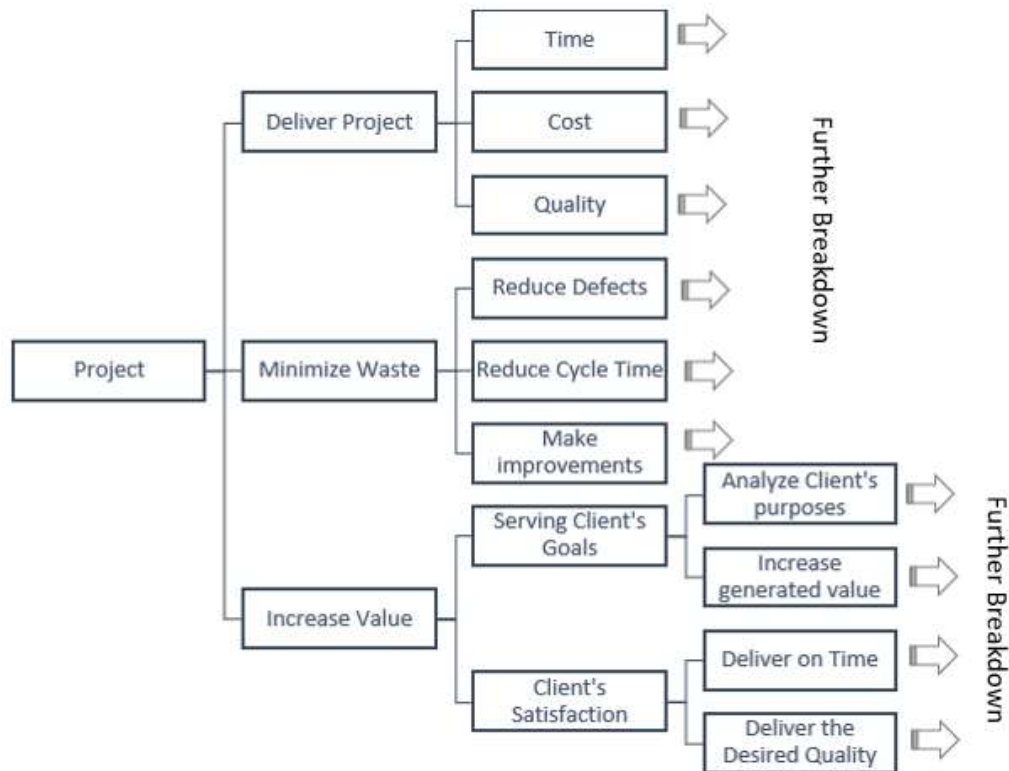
Project

Deliver Project

Time

Cost

Quality

Further Breakdown

Minimize Waste

Reduce Defects

Reduce Cycle Time

Make improvements

Increase Value

Serving Client's Goals

Analyze Client's purposes

Increase generated value

Client's Satisfaction

Deliver on Time

Deliver the Desired Quality

Further Breakdown